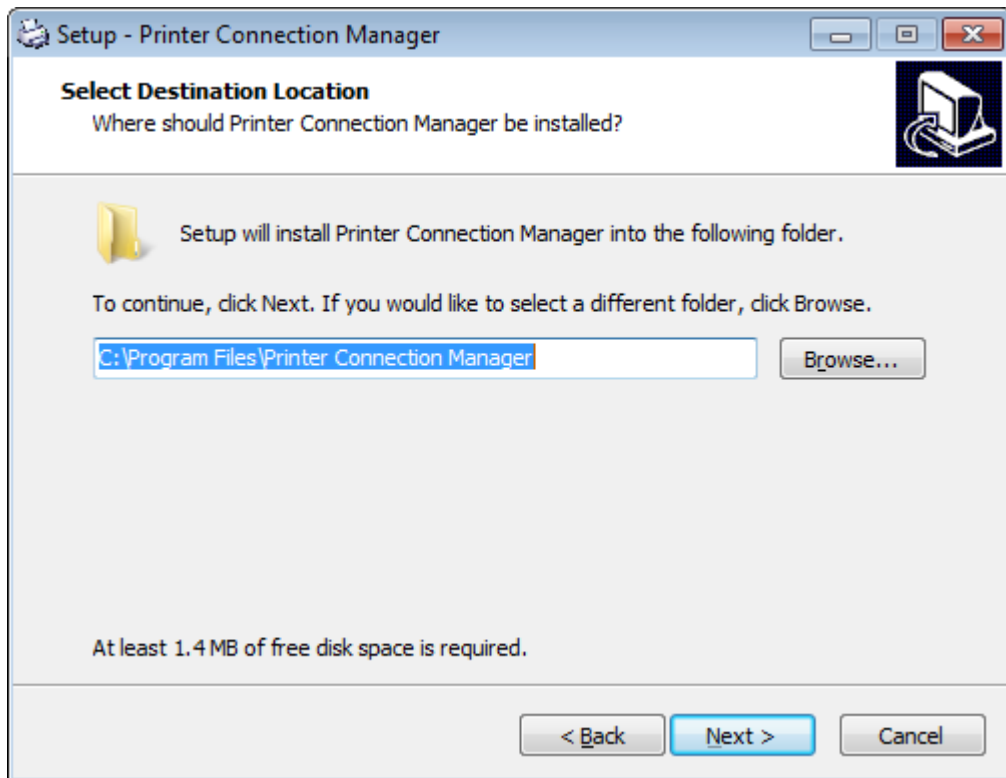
Setup - Printer Connection Manager

Select Destination Location

Where should Printer Connection Manager be installed?

Setup will install Printer Connection Manager into the following folder.

To continue, click Next. If you would like to select a different folder, click Browse.

C:\Program Files\Printer Connection Manager

Browse...

At least 1.4 MB of free disk space is required.

< Back

Next >

Cancel